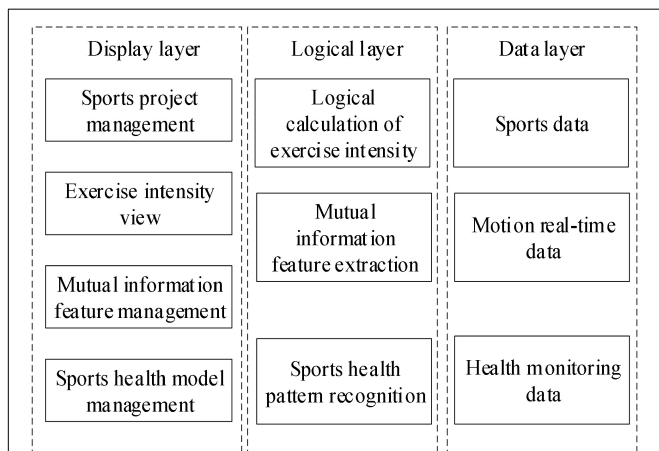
Display layer

Sports project management

Exercise intensity view

Mutual information feature management

Sports health model management

Logical layer

Logical calculation of exercise intensity

Mutual information feature extraction

Sports health pattern recognition

Data layer

Sports data

Motion real-time data

Health monitoring data